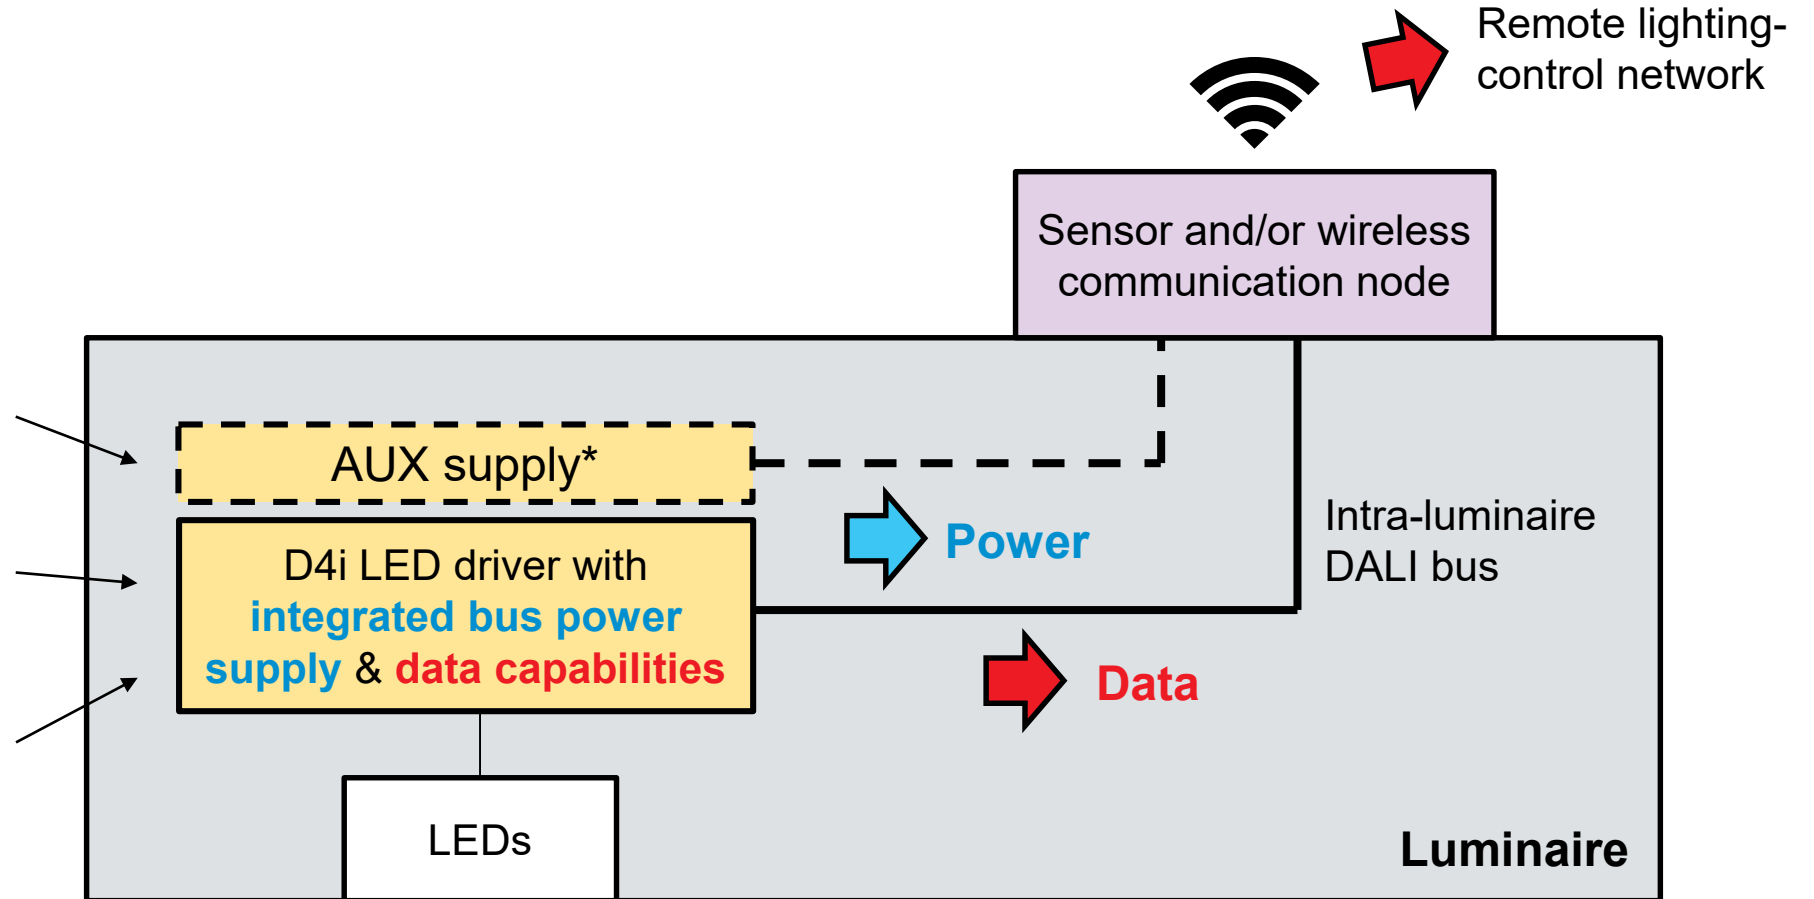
Remote lighting-control network

Sensor and/or wireless communication node

AUX supply*

D4i LED driver with integrated bus power supply & data capabilities

Power

Intra-luminaire DALI bus

Data

LEDs

Luminaire